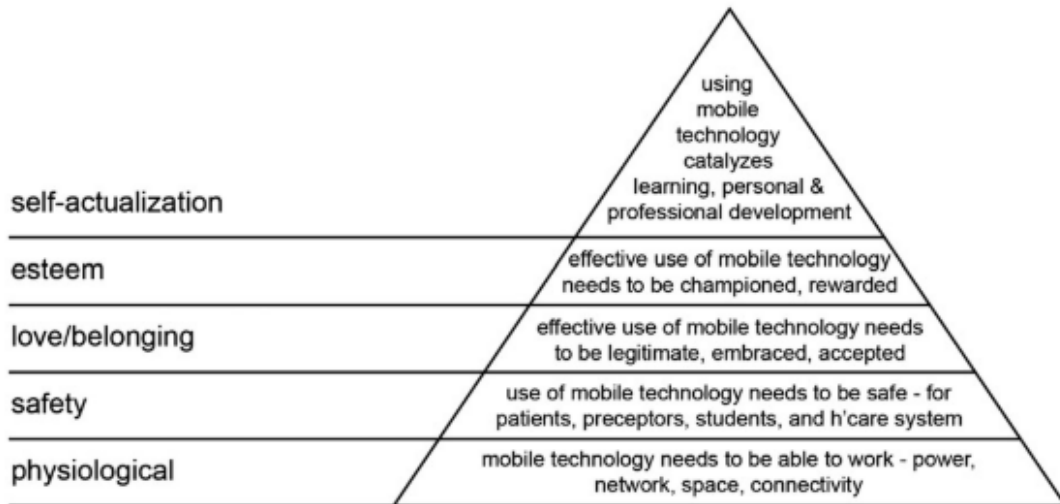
self-actualization

using mobile technology catalyzes learning, personal & professional development

esteem

effective use of mobile technology needs to be championed, rewarded

love/belonging

effective use of mobile technology needs to be legitimate, embraced, accepted

safety

use of mobile technology needs to be safe - for patients, preceptors, students, and h'care system

physiological

mobile technology needs to be able to work - power, network, space, connectivity